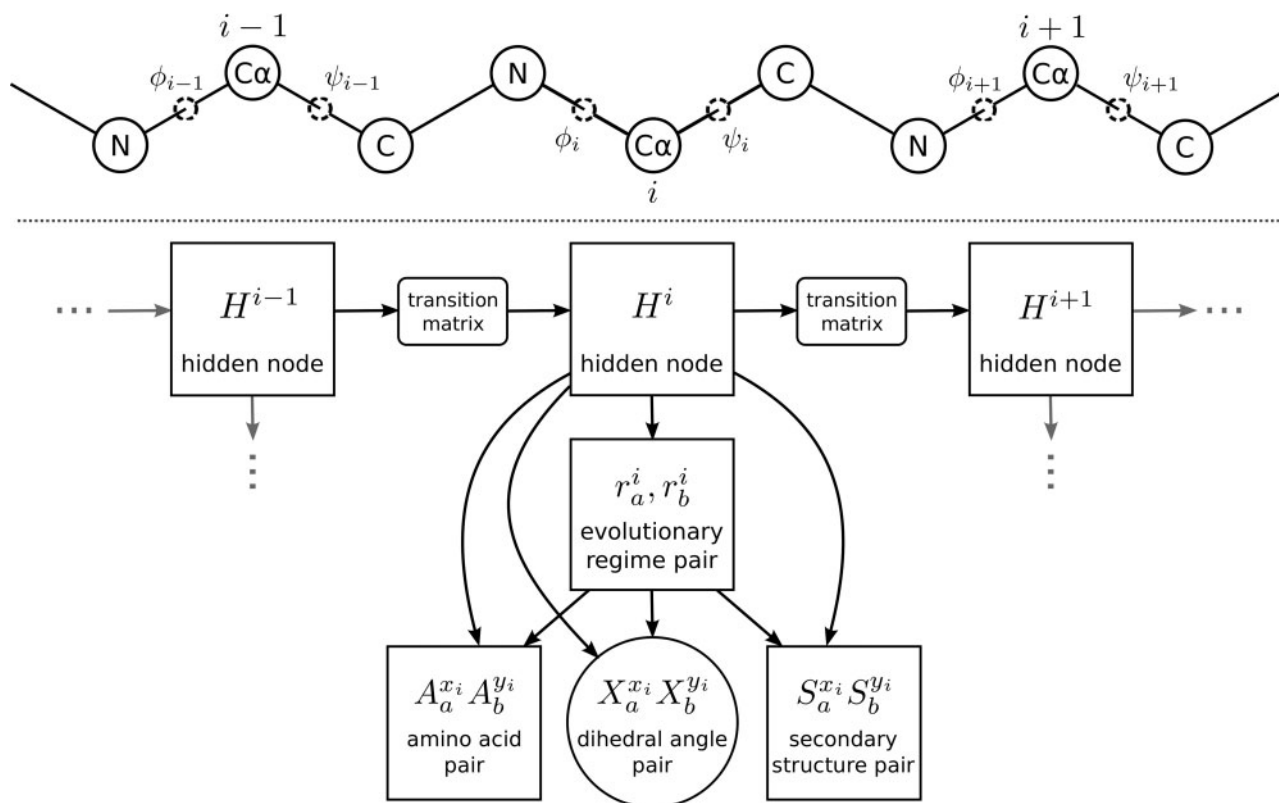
$i-1$

$\phi_{i-1}$ Cα $\psi_{i-1}$

N C N C

$\phi_i$ Cα $\psi_i$

$i$

$i+1$

$\phi_{i+1}$ Cα $\psi_{i+1}$

N C

$H^{i-1}$ hidden node

transition matrix

$H^{i}$ hidden node

transition matrix

$H^{i+1}$ hidden node

$r_a^i, r_b^i$ evolutionary regime pair

$A_a^{x_i} A_b^{y_i}$ amino acid pair

$X_a^{x_i} X_b^{y_i}$ dihedral angle pair

$S_a^{x_i} S_b^{y_i}$ secondary structure pair